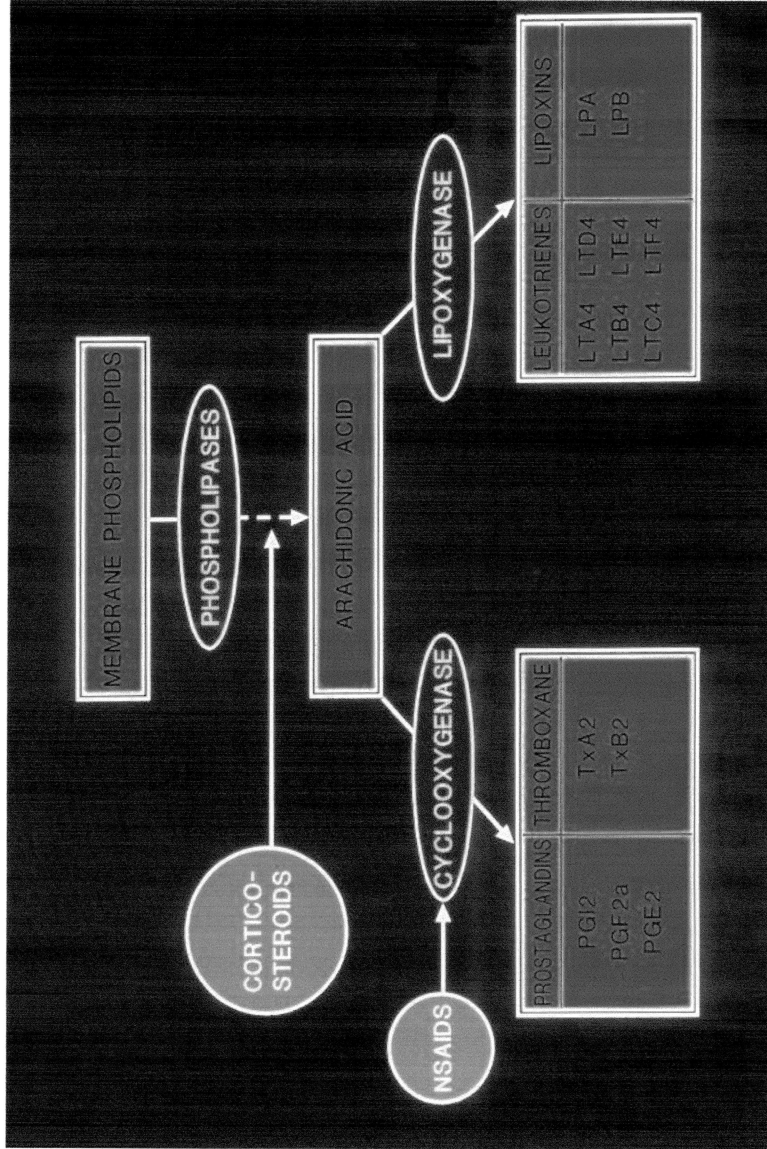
MEMBRANE PHOSPHOLIPIDS

PHOSPHOLIPASES

CORTICO-STEROIDS

ARACHIDONIC ACID

CYCLOOXYGENASE

LIPOXYGENASE

NSAIDS

| PROSTAGLANDINS | THROMBOXANE |
|---|---|
| PGI2 PGF2a PGE2 | TxA2 TxB2 |

| LEUKOTRIENES | LIPOXINS |
|---|---|
| LTA4 LTD4 LTB4 LTE4 LTC4 LTF4 | LPA LPB |